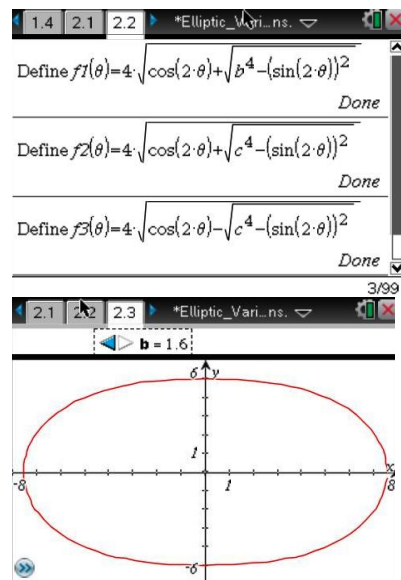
1.4 2.1 2.2 *Elliptic_Vari...ns.

Define $f1(\theta)=4\cdot\sqrt{\cos(2\cdot\theta)+\sqrt{b^4-(\sin(2\cdot\theta))^2}}$

Done

Define $f2(\theta)=4\cdot\sqrt{\cos(2\cdot\theta)+\sqrt{c^4-(\sin(2\cdot\theta))^2}}$

Done

Define $f3(\theta)=4\cdot\sqrt{\cos(2\cdot\theta)-\sqrt{c^4-(\sin(2\cdot\theta))^2}}$

Done

3/99

2.1 2.2 2.3 *Elliptic_Vari...ns.

b = 1.6

6 y

1

-8 1 8 x

-6